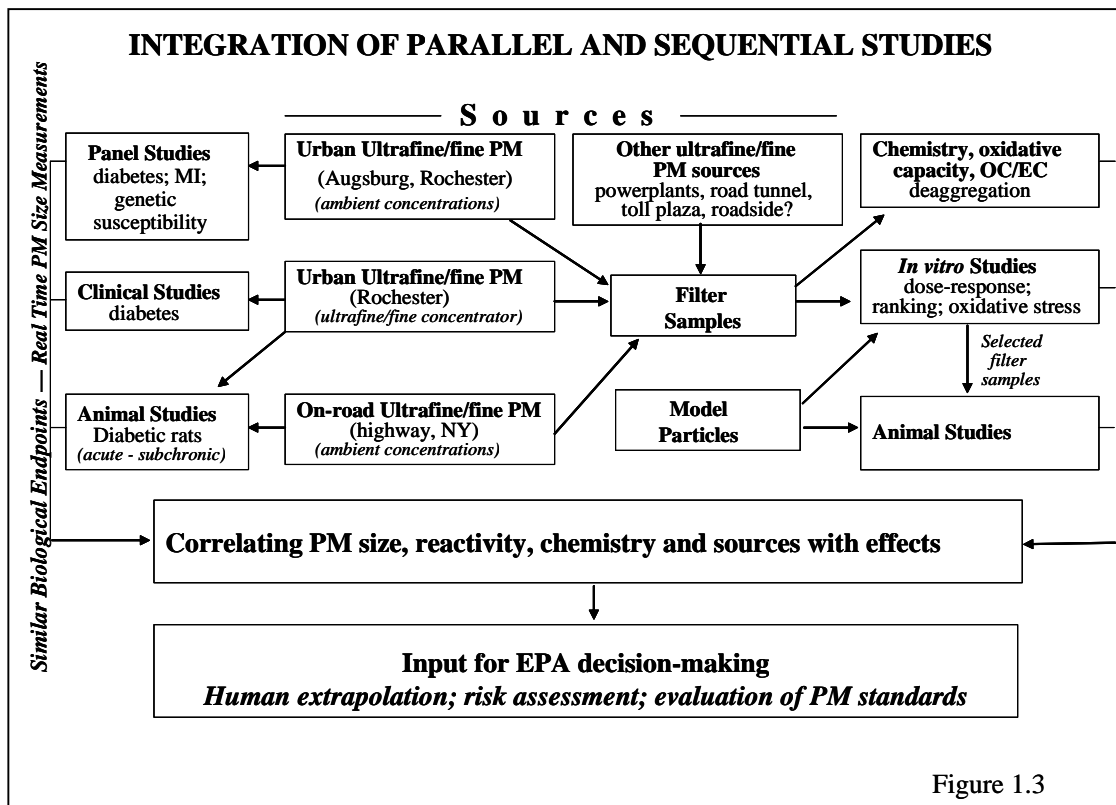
INTEGRATION OF PARALLEL AND SEQUENTIAL STUDIES

Similar Biological Endpoints — Real Time PM Size Measurements

Sources

Panel Studies
diabetes; MI; genetic susceptibility

Urban Ultrafine/fine PM
(Augsburg, Rochester)
(ambient concentrations)

Other ultrafine/fine PM sources
powerplants, road tunnel, toll plaza, roadside?

Chemistry, oxidative capacity, OC/EC deaggregation

Clinical Studies
diabetes

Urban Ultrafine/fine PM
(Rochester)
(ultrafine/fine concentrator)

Filter Samples

In vitro Studies
dose-response; ranking; oxidative stress

Selected filter samples

Animal Studies
Diabetic rats
(acute - subchronic)

On-road Ultrafine/fine PM
(highway, NY)
(ambient concentrations)

Model Particles

Animal Studies

Correlating PM size, reactivity, chemistry and sources with effects

Input for EPA decision-making
Human extrapolation; risk assessment; evaluation of PM standards

Figure 1.3